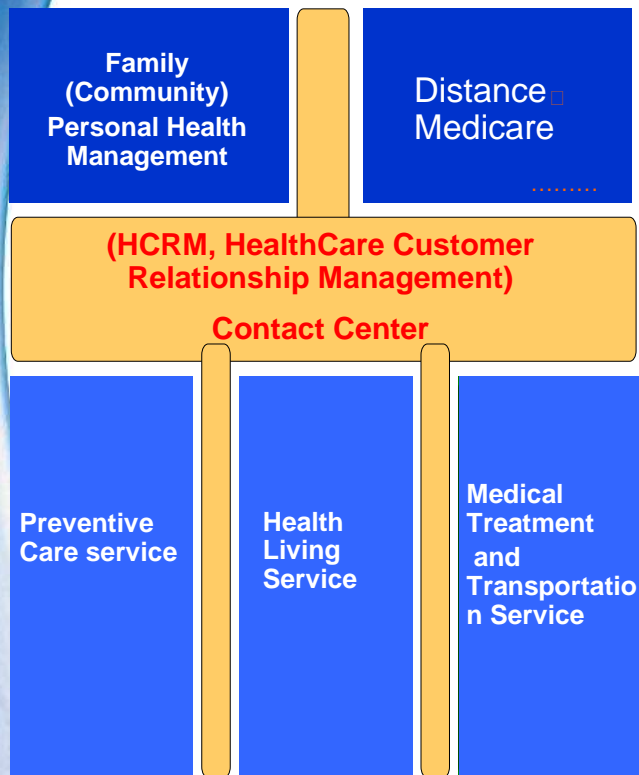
Family (Community) Personal Health Management

Distance Medicare

.........

(HCRM, HealthCare Customer Relationship Management)

Contact Center

Preventive Care service

Health Living Service

Medical Treatment and Transportation Service